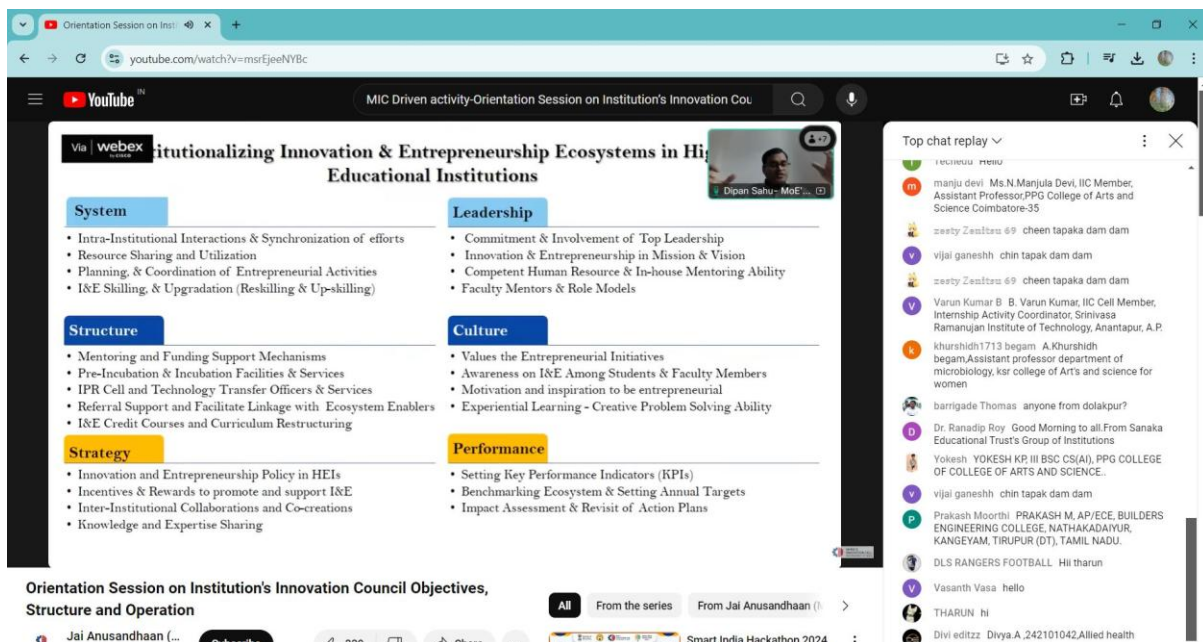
Orientation Session on Insti

youtube.com/watch?v=msrEjeeNYBc

YouTube IN

MIC Driven activity-Orientation Session on Institution's Innovation Cou

Via | webex

itutionalizing Innovation & Entrepreneurship Ecosystems in Hi Educational Institutions

Dipan Sahu- MoE'...

System
• Intra-Institutional Interactions & Synchronization of efforts
• Resource Sharing and Utilization
• Planning, & Coordination of Entrepreneurial Activities
• I&E Skilling, & Upgradation (Reskilling & Up-skilling)

Leadership
• Commitment & Involvement of Top Leadership
• Innovation & Entrepreneurship in Mission & Vision
• Competent Human Resource & In-house Mentoring Ability
• Faculty Mentors & Role Models

Structure
• Mentoring and Funding Support Mechanisms
• Pre-Incubation & Incubation Facilities & Services
• IPR Cell and Technology Transfer Officers & Services
• Referral Support and Facilitate Linkage with Ecosystem Enablers
• I&E Credit Courses and Curriculum Restructuring

Culture
• Values the Entrepreneurial Initiatives
• Awareness on I&E Among Students & Faculty Members
• Motivation and inspiration to be entrepreneurial
• Experiential Learning - Creative Problem Solving Ability

Strategy
• Innovation and Entrepreneurship Policy in HEIs
• Incentives & Rewards to promote and support I&E
• Inter-Institutional Collaborations and Co-creations
• Knowledge and Expertise Sharing

Performance
• Setting Key Performance Indicators (KPIs)
• Benchmarking Ecosystem & Setting Annual Targets
• Impact Assessment & Revisit of Action Plans

Top chat replay

Techedu Hello
manju devi Ms.N.Manjula Devi, IIC Member, Assistant Professor,PPG College of Arts and Science Coimbatore-35
zesty Zenitsu 69 cheen tapaka dam dam
vijai ganeshh chin tapak dam dam
zesty Zenitsu 69 cheen tapaka dam dam
Varun Kumar B B. Varun Kumar, IIC Cell Member, Internship Activity Coordinator, Srinivasa Ramanujan Institute of Technology, Anantapur, A.P.
khurshidh1713 begam A.Khurshidh begam,Assistant professor department of microbiology, ksr college of Art's and science for women
barrigade Thomas anyone from dolakpur?
Dr. Ranadip Roy Good Morning to all.From Sanaka Educational Trust's Group of Institutions
Yokesh YOKESH KP, III BSC CS(AI), PPG COLLEGE OF COLLEGE OF ARTS AND SCIENCE..
vijai ganeshh chin tapak dam dam
Prakash Moorthi PRAKASH M, AP/ECE, BUILDERS ENGINEERING COLLEGE, NATHAKADAIYUR, KANGEYAM, TIRUPUR (DT), TAMIL NADU.
DLS RANGERS FOOTBALL Hii tharun
Vasanth Vasa hello
THARUN hi
Divi editzz Divya.A ,242101042,Allied health

Orientation Session on Institution's Innovation Council Objectives, Structure and Operation

Jai Anusandhaan (...

All
From the series
From Jai Anusandhaan (
Smart India Hackathon 2024